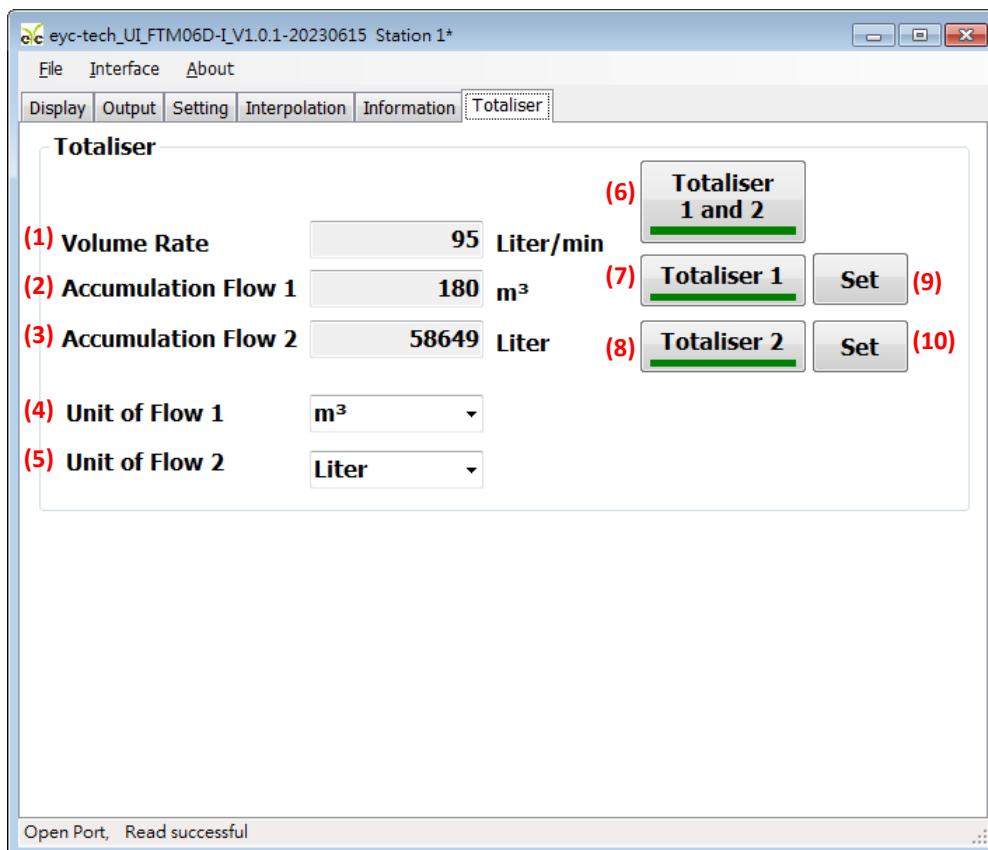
eyc eyc-tech_UI_FTM06D-I_V1.0.1-20230615 Station 1*

File Interface About

Display | Output | Setting | Interpolation | Information | Totaliser

Totaliser

(6) Totaliser 1 and 2

(1) Volume Rate 95 Liter/min

(2) Accumulation Flow 1 180 $m^3$

(7) Totaliser 1 Set (9)

(3) Accumulation Flow 2 58649 Liter

(8) Totaliser 2 Set (10)

(4) Unit of Flow 1 $m^3$

(5) Unit of Flow 2 Liter

Open Port, Read successful